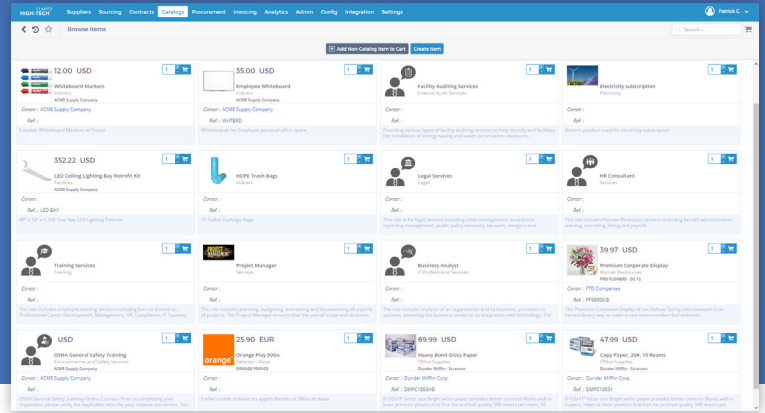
CLARITY HIGH TECH Suppliers Sourcing Contracts Catalog Procurement Invoicing Analytics Admin Config Integration Settings Patrick C.

Browse items

Search...

Add Non-Catalog item to Cart Create item

12.00 USD
Whiteboard Markers
Indirect
ACME Supply Company
Contr : ACME Supply Company
Ref :
Erasable Whiteboard Markers w/ Eraser

35.00 USD
Employee Whiteboard
Indirect
ACME Supply Company
Contr : ACME Supply Company
Ref : WHTBRD
Whiteboards for Employee personal office space

Facility Auditing Services
Internal Audit Services
Contr :
Ref :
Providing various types of facility auditing services to help identify and facilitate the installation of energy saving and water conservation measures.

Electricity subscription
Electricity
Contr :
Ref :
Generic product used for electricity subscription

352.22 USD
LED Ceiling Lighting Bay Retrofit Kit
Facilities
Contr :
Ref : LED-BAY
30" x 10" x 7 3/4" Low Bay LED Lighting Fixtures

HDPE Trash Bags
Indirect
Contr :
Ref :
35 Gallon Garbage Bags

Legal Services
Legal
Contr :
Ref :
This role is for legal services including claim management, compliance reporting management, public policy advocacy, tax work, mergers and

HR Consultant
Services
Contr :
Ref :
This role includes Human Resources services including benefit administration, training, recruiting, hiring and payroll.

Training services
Training
Contr :
Ref :
This role includes employee training services including but not limited to Professional Career Development, Management, HR Compliance, IT Systems,

Project Manager
Services
Contr :
Ref :
This role includes planning, budgeting, overseeing and documenting all aspects of projects. The Project Manager ensures that the overall scope and direction

Business Analyst
IT Professional Services
Contr :
Ref :
This role includes analysis of an organization and its business, processes or systems, assessing the business model or its integration with technology. The

39.97 USD
Premium Corporate Display
Human Resources
FTD FLOWERS - DC 12
Contr : FTD Companies
Ref : FF9699-B
The Premium Corporate Display of our Deluxe Spring Lilies Bouquet is an extraordinary way to make a real statement that welcomes

USD
OSHA General Safety Training
Environmental and Safety Services
ACME Supply Company
Contr : ACME Supply Company
Ref :
OSHA General Safety Training Online Courses: Prior to completing your requisition, please verify the applicable rates for your request are correct. You

25.90 EUR
Orange Play 50Go
Telecom - Voice
ORANGE FRANCE
Contr :
Ref :
Forfait mobile incluant les appels illimités et 50Go de data

89.99 USD
Heavy Bond Gloss Paper
Office Supplies
Dunder Mifflin - Scranton
Contr : Dunder Mifflin Corp.
Ref : DMPC18EHB
8-1/2x11" letter size Bright white paper provides better contrast Works well in laser printers; please And free for archival quality 500 sheets per ream; 10

47.99 USD
Copy Paper, 20#, 10 Reams
Office Supplies
Dunder Mifflin - Scranton
Contr : Dunder Mifflin Corp.
Ref : DMPC18501
8-1/2x11" letter size Bright white paper provides better contrast Works well in copiers, inkjet or laser printers Acid free for archival quality 500 sheets per